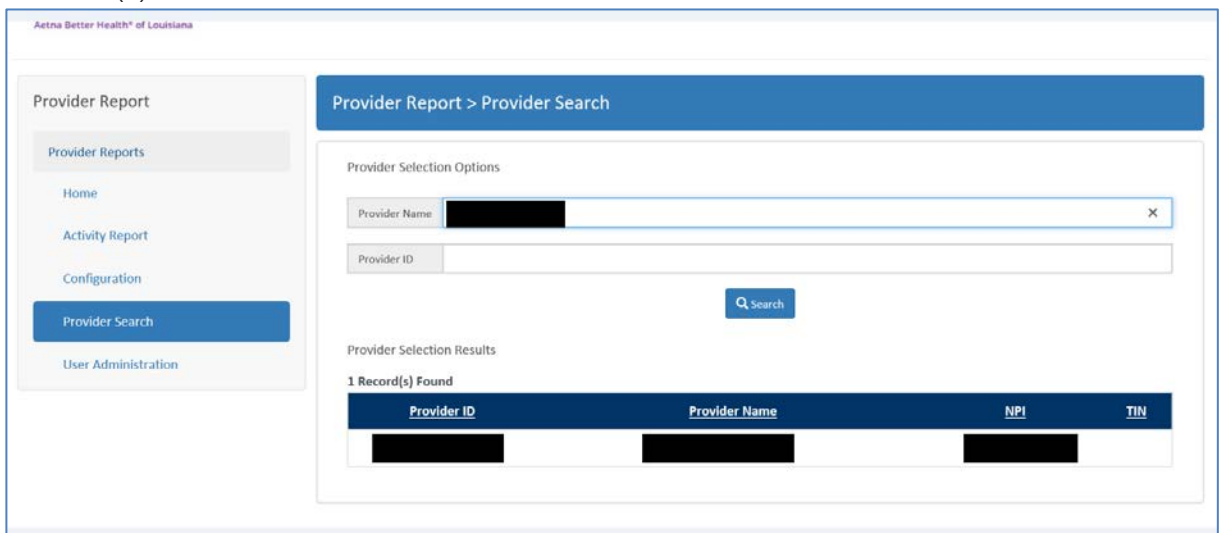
Aetna Better Health® of Louisiana

Provider Report

Provider Reports

Home

Activity Report

Configuration

Provider Search

User Administration

Provider Report > Provider Search

Provider Selection Options

Provider Name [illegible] ×

Provider ID

Search

Provider Selection Results

1 Record(s) Found

| Provider ID | Provider Name | NPI | TIN |
|---|---|---|---|
| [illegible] | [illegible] | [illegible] | |